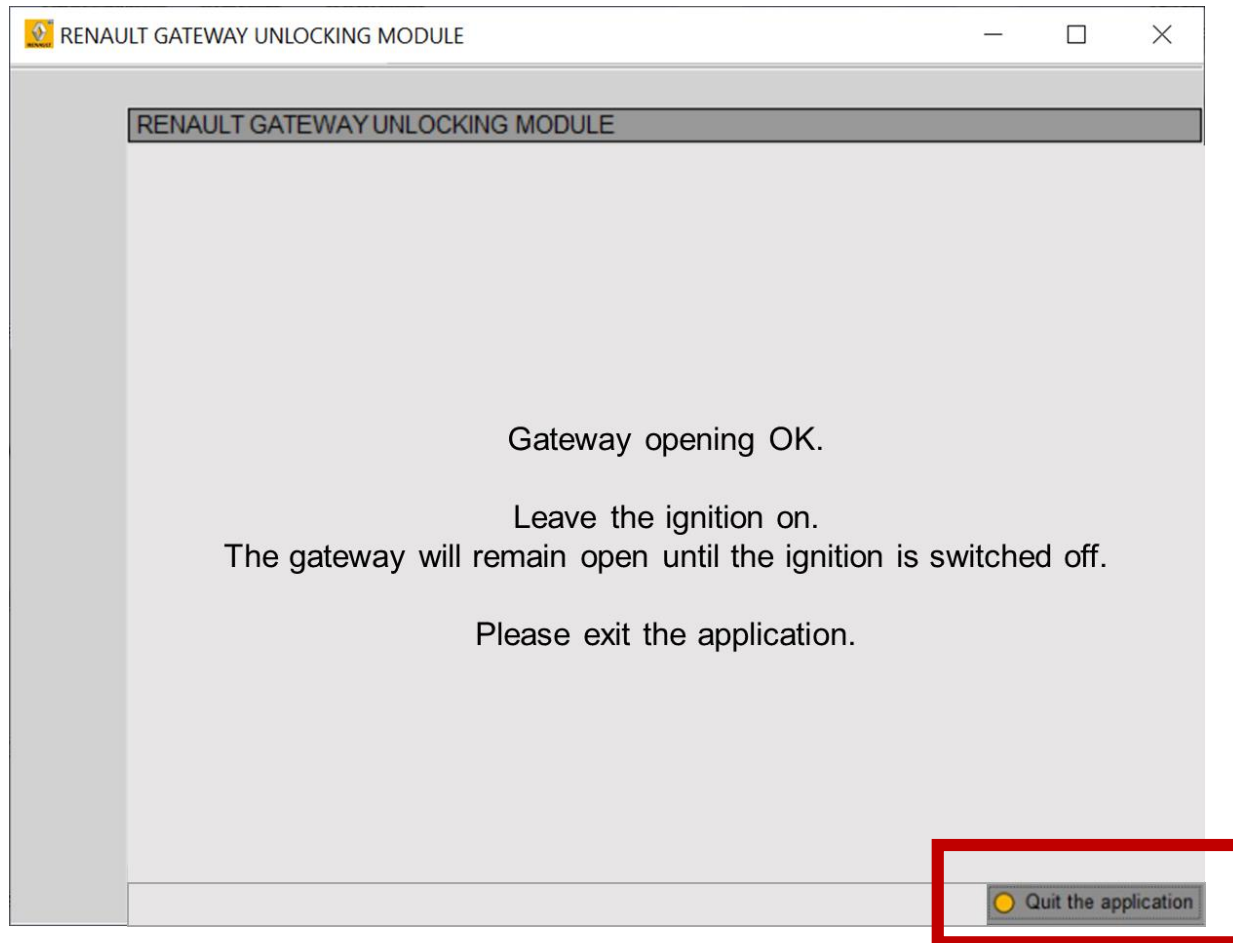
RENAULT GATEWAY UNLOCKING MODULE

RENAULT GATEWAY UNLOCKING MODULE

Gateway opening OK.

Leave the ignition on.
The gateway will remain open until the ignition is switched off.

Please exit the application.

Quit the application